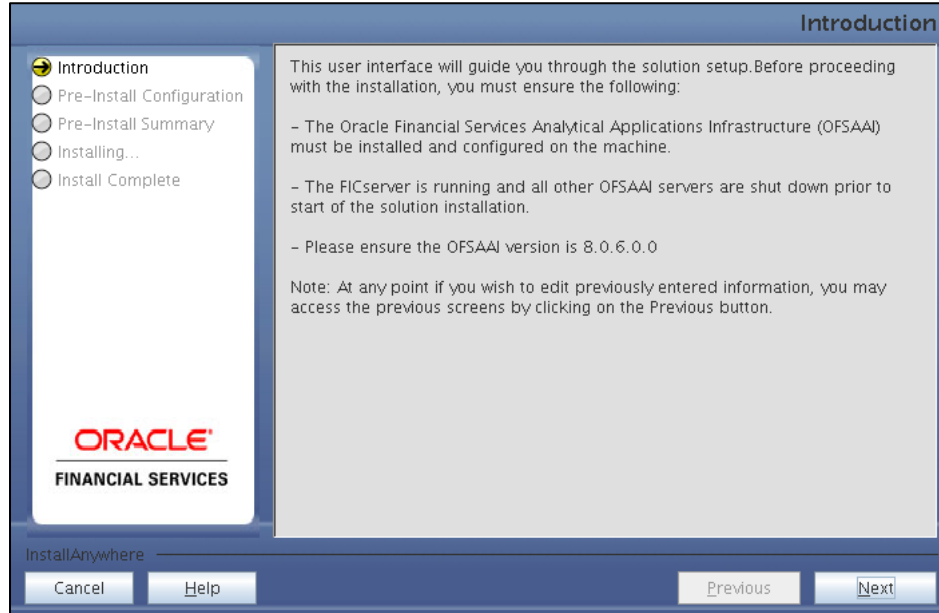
Introduction

Introduction
Pre-Install Configuration
Pre-Install Summary
Installing...
Install Complete

This user interface will guide you through the solution setup.Before proceeding with the installation, you must ensure the following:

- The Oracle Financial Services Analytical Applications Infrastructure (OFSAAI) must be installed and configured on the machine.

- The FICserver is running and all other OFSAAI servers are shut down prior to start of the solution installation.

- Please ensure the OFSAAI version is 8.0.6.0.0

Note: At any point if you wish to edit previously entered information, you may access the previous screens by clicking on the Previous button.

ORACLE
FINANCIAL SERVICES

InstallAnywhere

Cancel
Help
Previous
Next